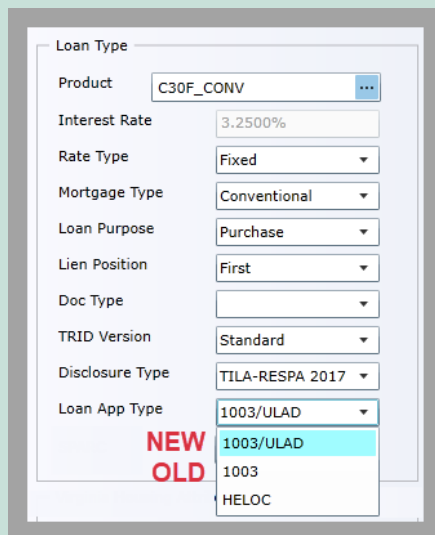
Loan Type

Product C30F_CONV ...

Interest Rate 3.2500%

Rate Type Fixed

Mortgage Type Conventional

Loan Purpose Purchase

Lien Position First

Doc Type

TRID Version Standard

Disclosure Type TILA-RESPA 2017

Loan App Type 1003/ULAD

NEW 1003/ULAD

OLD 1003

HELOC